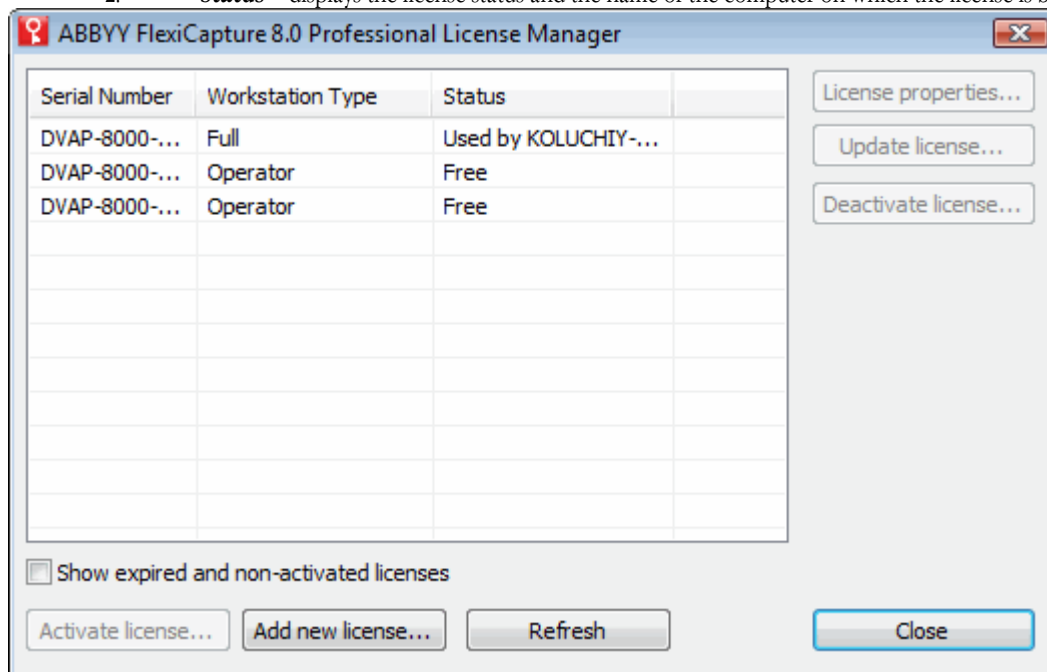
ABBYY FlexiCapture 8.0 Professional License Manager

| Serial Number | Workstation Type | Status |
|---|---|---|
| DVAP-8000-... | Full | Used by KOLUCHIY-... |
| DVAP-8000-... | Operator | Free |
| DVAP-8000-... | Operator | Free |

License properties...

Update license...

Deactivate license...

Show expired and non-activated licenses

Activate license...

Add new license...

Refresh

Close